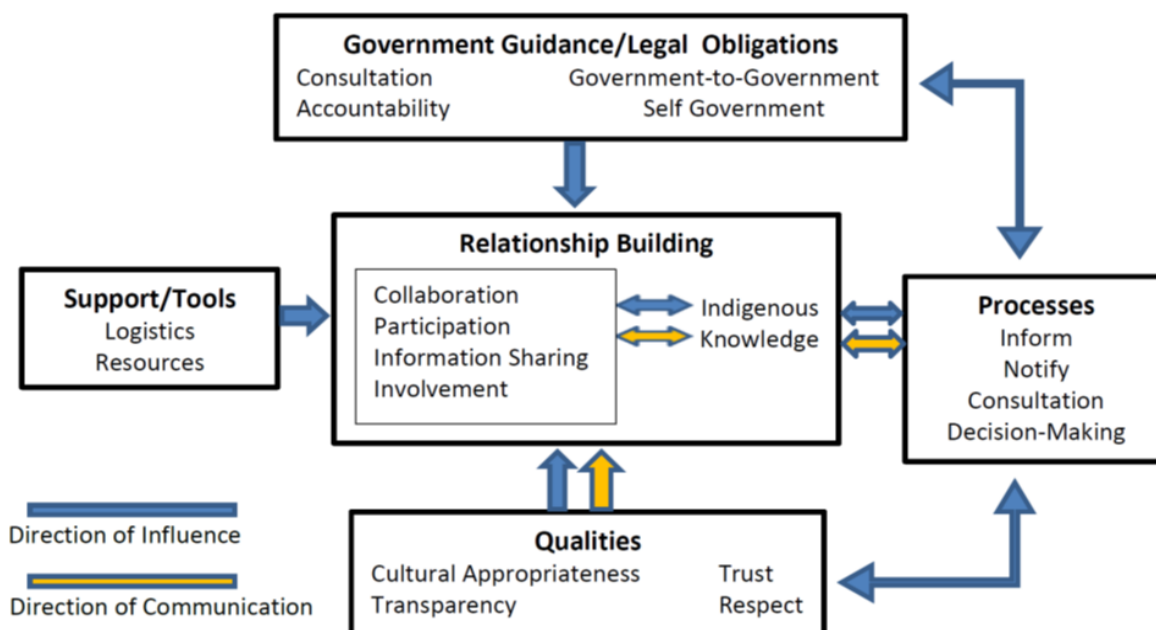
Government Guidance/Legal Obligations
Consultation
Government-to-Government
Accountability
Self Government

Relationship Building
Collaboration
Participation
Information Sharing
Involvement

Indigenous Knowledge

Support/Tools
Logistics
Resources

Processes
Inform
Notify
Consultation
Decision-Making

Direction of Influence

Direction of Communication

Qualities
Cultural Appropriateness
Trust
Transparency
Respect